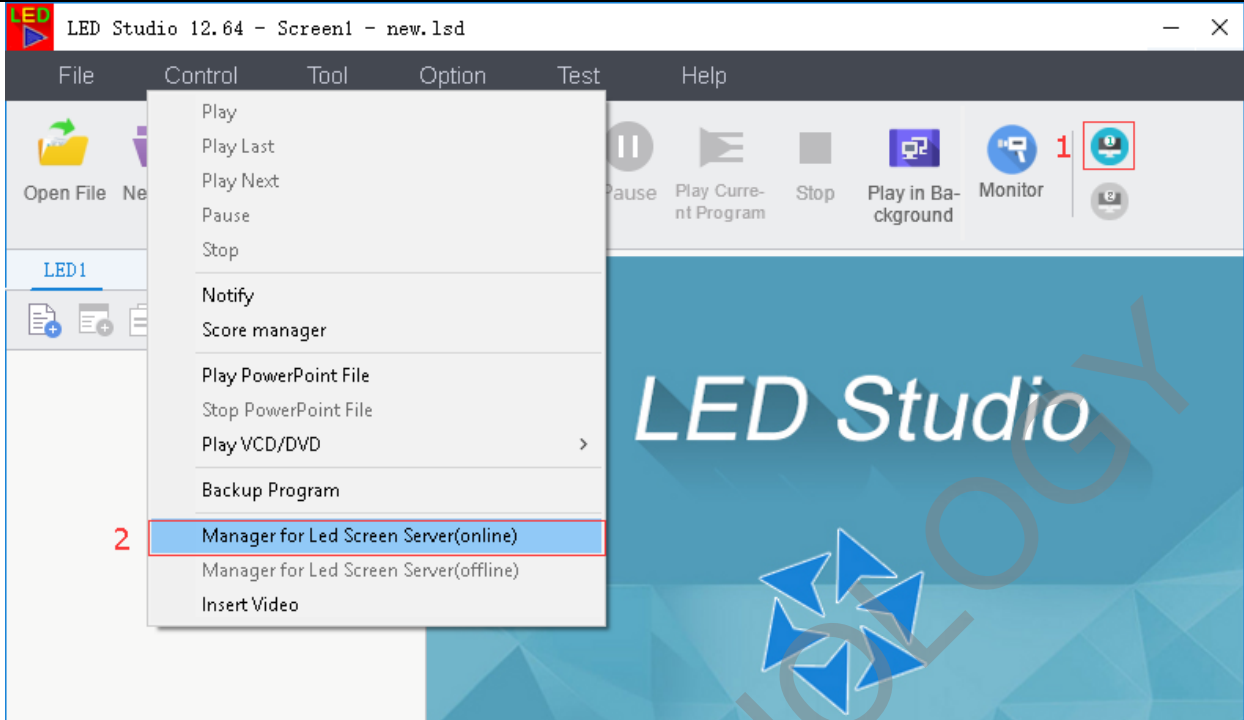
LED

LED Studio 12.64 - Screen1 - new.lsd

File Control Tool Option Test Help

Open File Ne

Play
Play Last
Play Next
Pause
Stop

Notify
Score manager

Play PowerPoint File
Stop PowerPoint File
Play VCD/DVD

Backup Program

2 Manager for Led Screen Server(online)
Manager for Led Screen Server(offline)
Insert Video

Pause Play Current Program Stop Play in Background Monitor 1

LED1

LED Studio

OGY